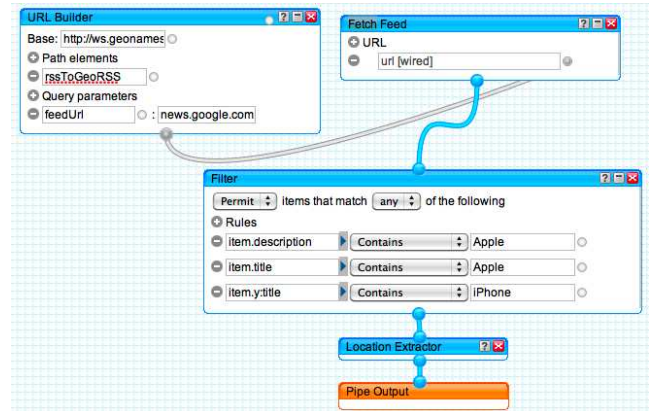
URL Builder ? _ x
Base: http://ws.geonames
Path elements
rssToGeoRSS
Query parameters
feedUrl : news.google.com

Fetch Feed ? _ x
URL
url [wired]

Filter ? _ x
Permit items that match any of the following
Rules
item.description Contains Apple
item.title Contains Apple
item.y:title Contains iPhone

Location Extractor ? x

Pipe Output